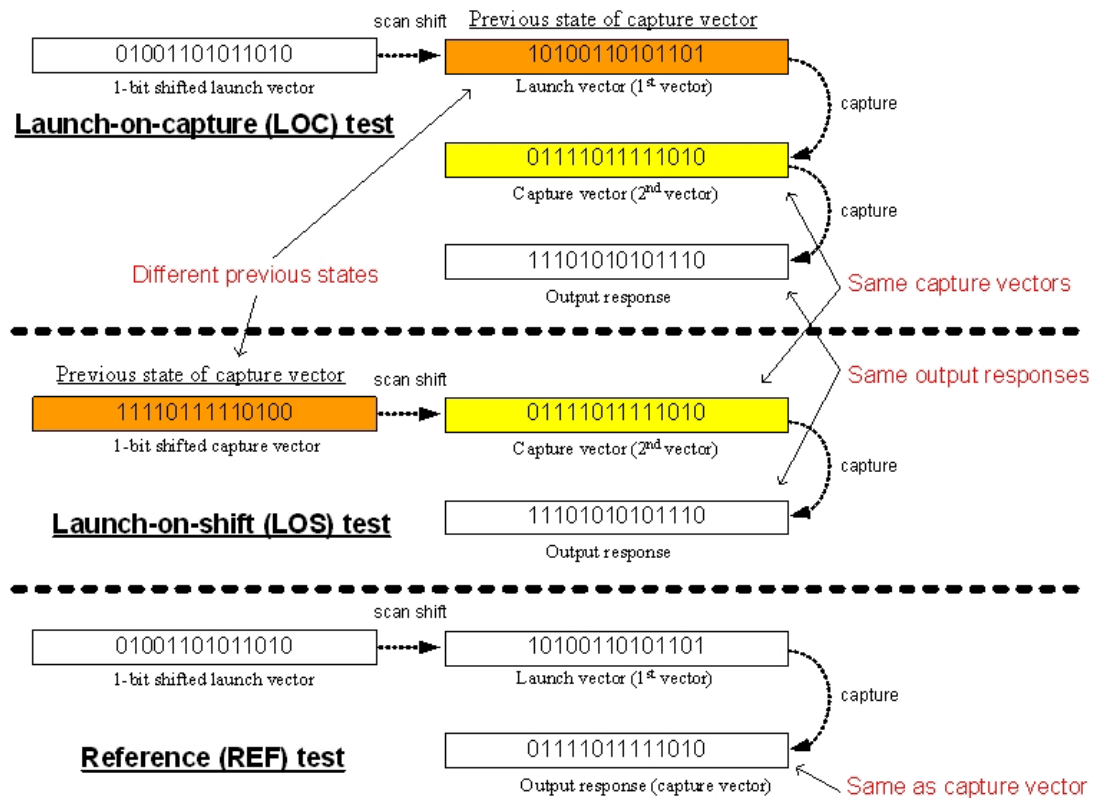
scan shift

Previous state of capture vector

01001101011010

1-bit shifted launch vector

10100110101101

Launch vector (1$^{st}$ vector)

capture

Launch-on-capture (LOC) test

01111011111010

Capture vector (2$^{nd}$ vector)

capture

11101010101110

Output response

Different previous states

Same capture vectors

Same output responses

Previous state of capture vector

scan shift

11110111110100

1-bit shifted capture vector

01111011111010

Capture vector (2$^{nd}$ vector)

capture

Launch-on-shift (LOS) test

11101010101110

Output response

scan shift

01001101011010

1-bit shifted launch vector

10100110101101

Launch vector (1$^{st}$ vector)

capture

Reference (REF) test

01111011111010

Output response (capture vector)

Same as capture vector